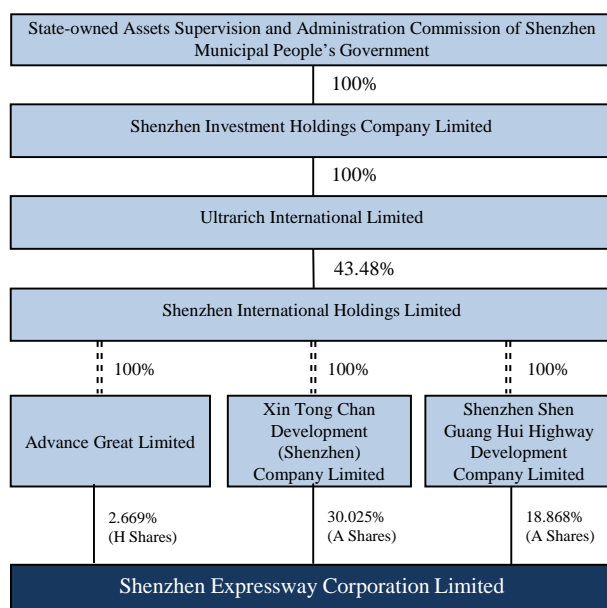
State-owned Assets Supervision and Administration Commission of Shenzhen Municipal People’s Government

100%

Shenzhen Investment Holdings Company Limited

100%

Ultrarich International Limited

43.48%

Shenzhen International Holdings Limited

100%

100%

100%

Advance Great Limited

Xin Tong Chan Development (Shenzhen) Company Limited

Shenzhen Shen Guang Hui Highway Development Company Limited

2.669% (H Shares)

30.025% (A Shares)

18.868% (A Shares)

Shenzhen Expressway Corporation Limited